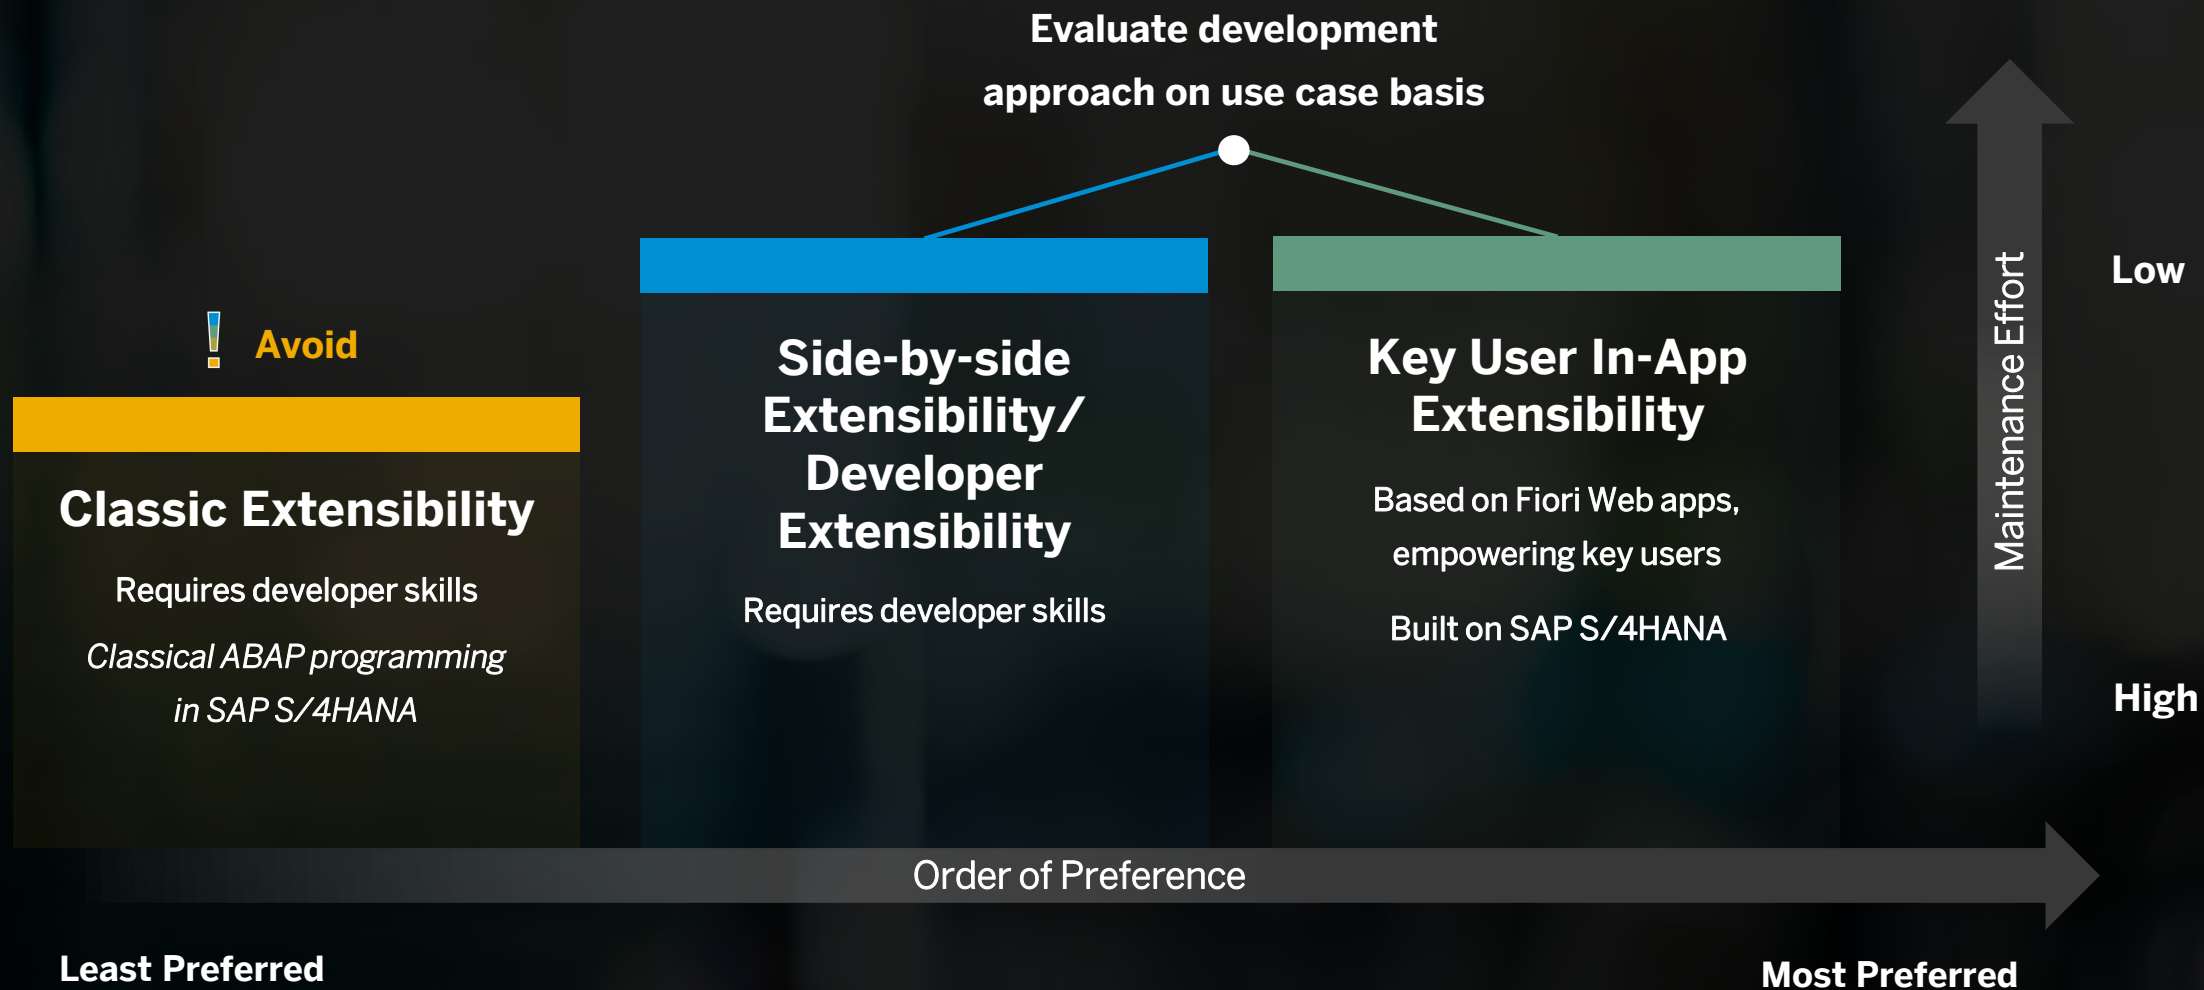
Evaluate development approach on use case basis

! Avoid

Classic Extensibility

Requires developer skills

*Classical ABAP programming in SAP S/4HANA*

Side-by-side Extensibility/ Developer Extensibility

Requires developer skills

Key User In-App Extensibility

Based on Fiori Web apps, empowering key users

Built on SAP S/4HANA

Maintenance Effort

Low

High

Order of Preference

Least Preferred

Most Preferred